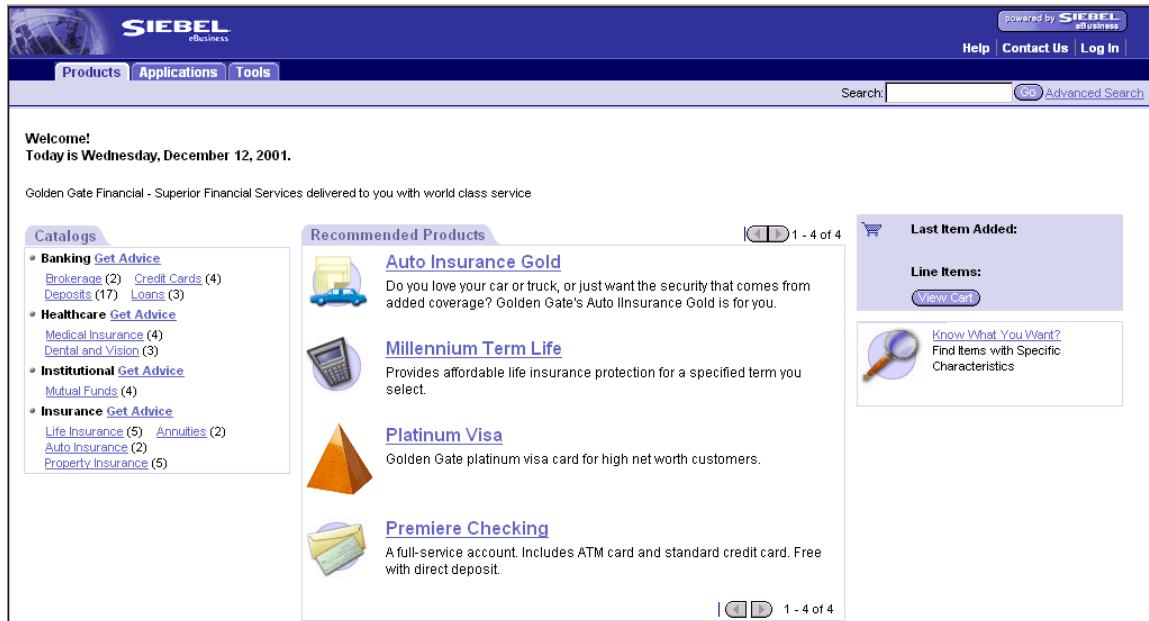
SIEBEL eBusiness

powered by SIEBEL eBusiness

Help | Contact Us | Log In

Products | Applications | Tools

Search: Go Advanced Search

Welcome!
Today is Wednesday, December 12, 2001.

Golden Gate Financial - Superior Financial Services delivered to you with world class service

Catalogs

Banking Get Advice
Brokerage (2) Credit Cards (4)
Deposits (17) Loans (3)

Healthcare Get Advice
Medical Insurance (4)
Dental and Vision (3)

Institutional Get Advice
Mutual Funds (4)

Insurance Get Advice
Life Insurance (5) Annuities (2)
Auto Insurance (2)
Property Insurance (5)

Recommended Products

1 - 4 of 4

Auto Insurance Gold
Do you love your car or truck, or just want the security that comes from added coverage? Golden Gate's Auto IInsurance Gold is for you.

Millennium Term Life
Provides affordable life insurance protection for a specified term you select.

Platinum Visa
Golden Gate platinum visa card for high net worth customers.

Premiere Checking
A full-service account. Includes ATM card and standard credit card. Free with direct deposit.

1 - 4 of 4

Last Item Added:

Line Items:

View Cart

Know What You Want?
Find Items with Specific Characteristics